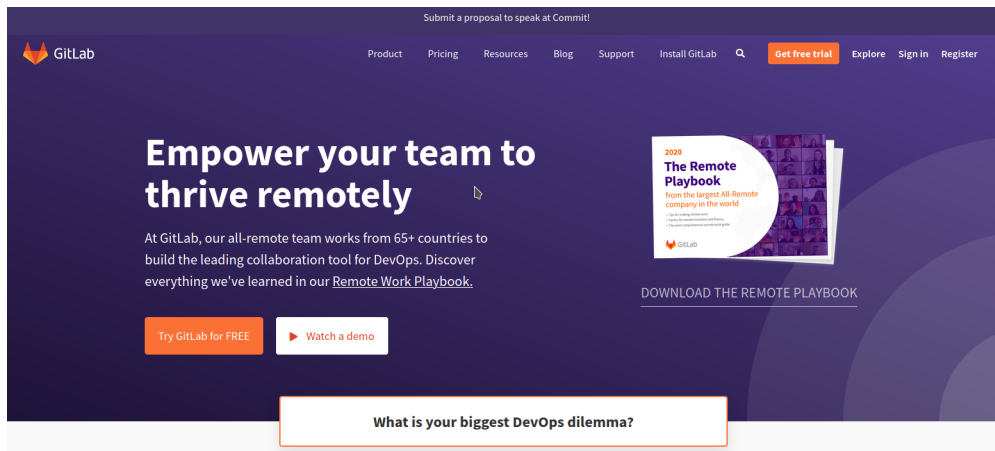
Submit a proposal to speak at Commit!

GitLab Product Pricing Resources Blog Support Install GitLab Get free trial Explore Sign in Register

Empower your team to thrive remotely

At GitLab, our all-remote team works from 65+ countries to build the leading collaboration tool for DevOps. Discover everything we've learned in our Remote Work Playbook.

Try GitLab for FREE

Watch a demo

2020
The Remote Playbook
from the largest All-Remote company in the world
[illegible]
GitLab

DOWNLOAD THE REMOTE PLAYBOOK

What is your biggest DevOps dilemma?